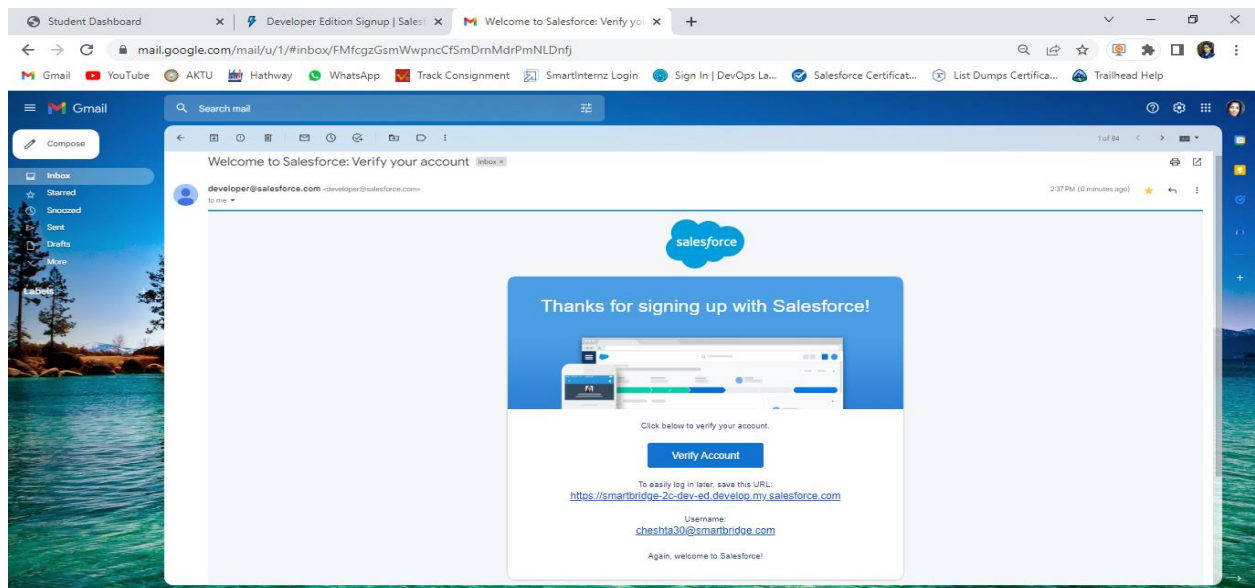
Student Dashboard
Developer Edition Signup | Sales
Welcome to Salesforce: Verify yo
mail.google.com/mail/u/1/#inbox/FMfcgzGsmWwpncCfSmDrnMdrPmNLDnfj
Gmail YouTube AKTU Hathway WhatsApp Track Consignment SmartInternz Login Sign In | DevOps La... Salesforce Certificat... List Dumps Certifica... Trailhead Help

Gmail
Search mail
Compose
Inbox
Starred
Snoozed
Sent
Drafts
More
Labels

1 of 84

Welcome to Salesforce: Verify your account Inbox ×

developer@salesforce.com <developer@salesforce.com>
to me
2:37 PM (0 minutes ago)

salesforce

Thanks for signing up with Salesforce!

Click below to verify your account.

Verify Account

To easily log in later, save this URL:
https://smartbridge-2c-dev-ed.develop.my.salesforce.com

Username:
cheshta30@smartbridge.com

Again, welcome to Salesforce!